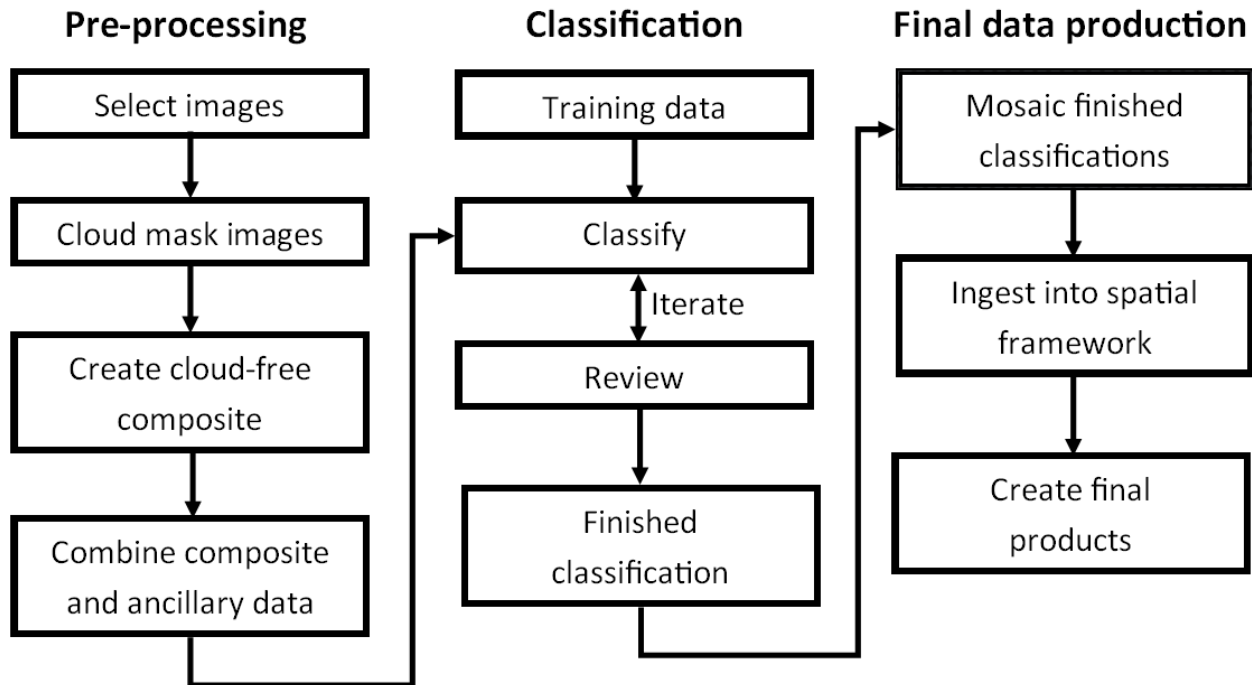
Pre-processing

Select images

Cloud mask images

Create cloud-free composite

Combine composite and ancillary data

Classification

Training data

Classify

Iterate

Review

Finished classification

Final data production

Mosaic finished classifications

Ingest into spatial framework

Create final products